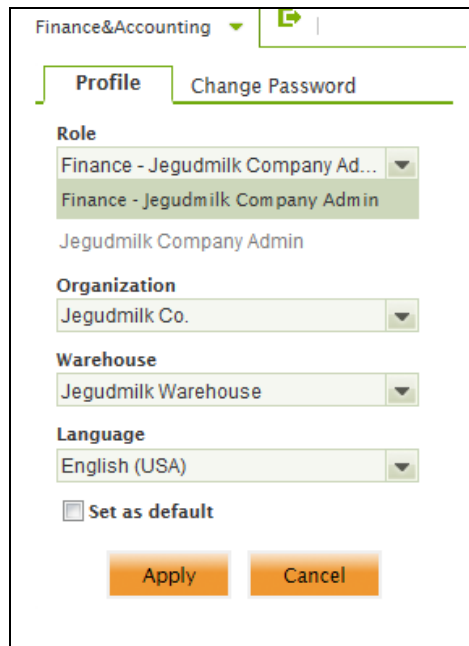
Finance&Accounting

Profile
Change Password

Role
Finance - Jegudmilk Company Ad...
Finance - Jegudmilk Company Admin
Jegudmilk Company Admin

Organization
Jegudmilk Co.

Warehouse
Jegudmilk Warehouse

Language
English (USA)

Set as default

Apply
Cancel